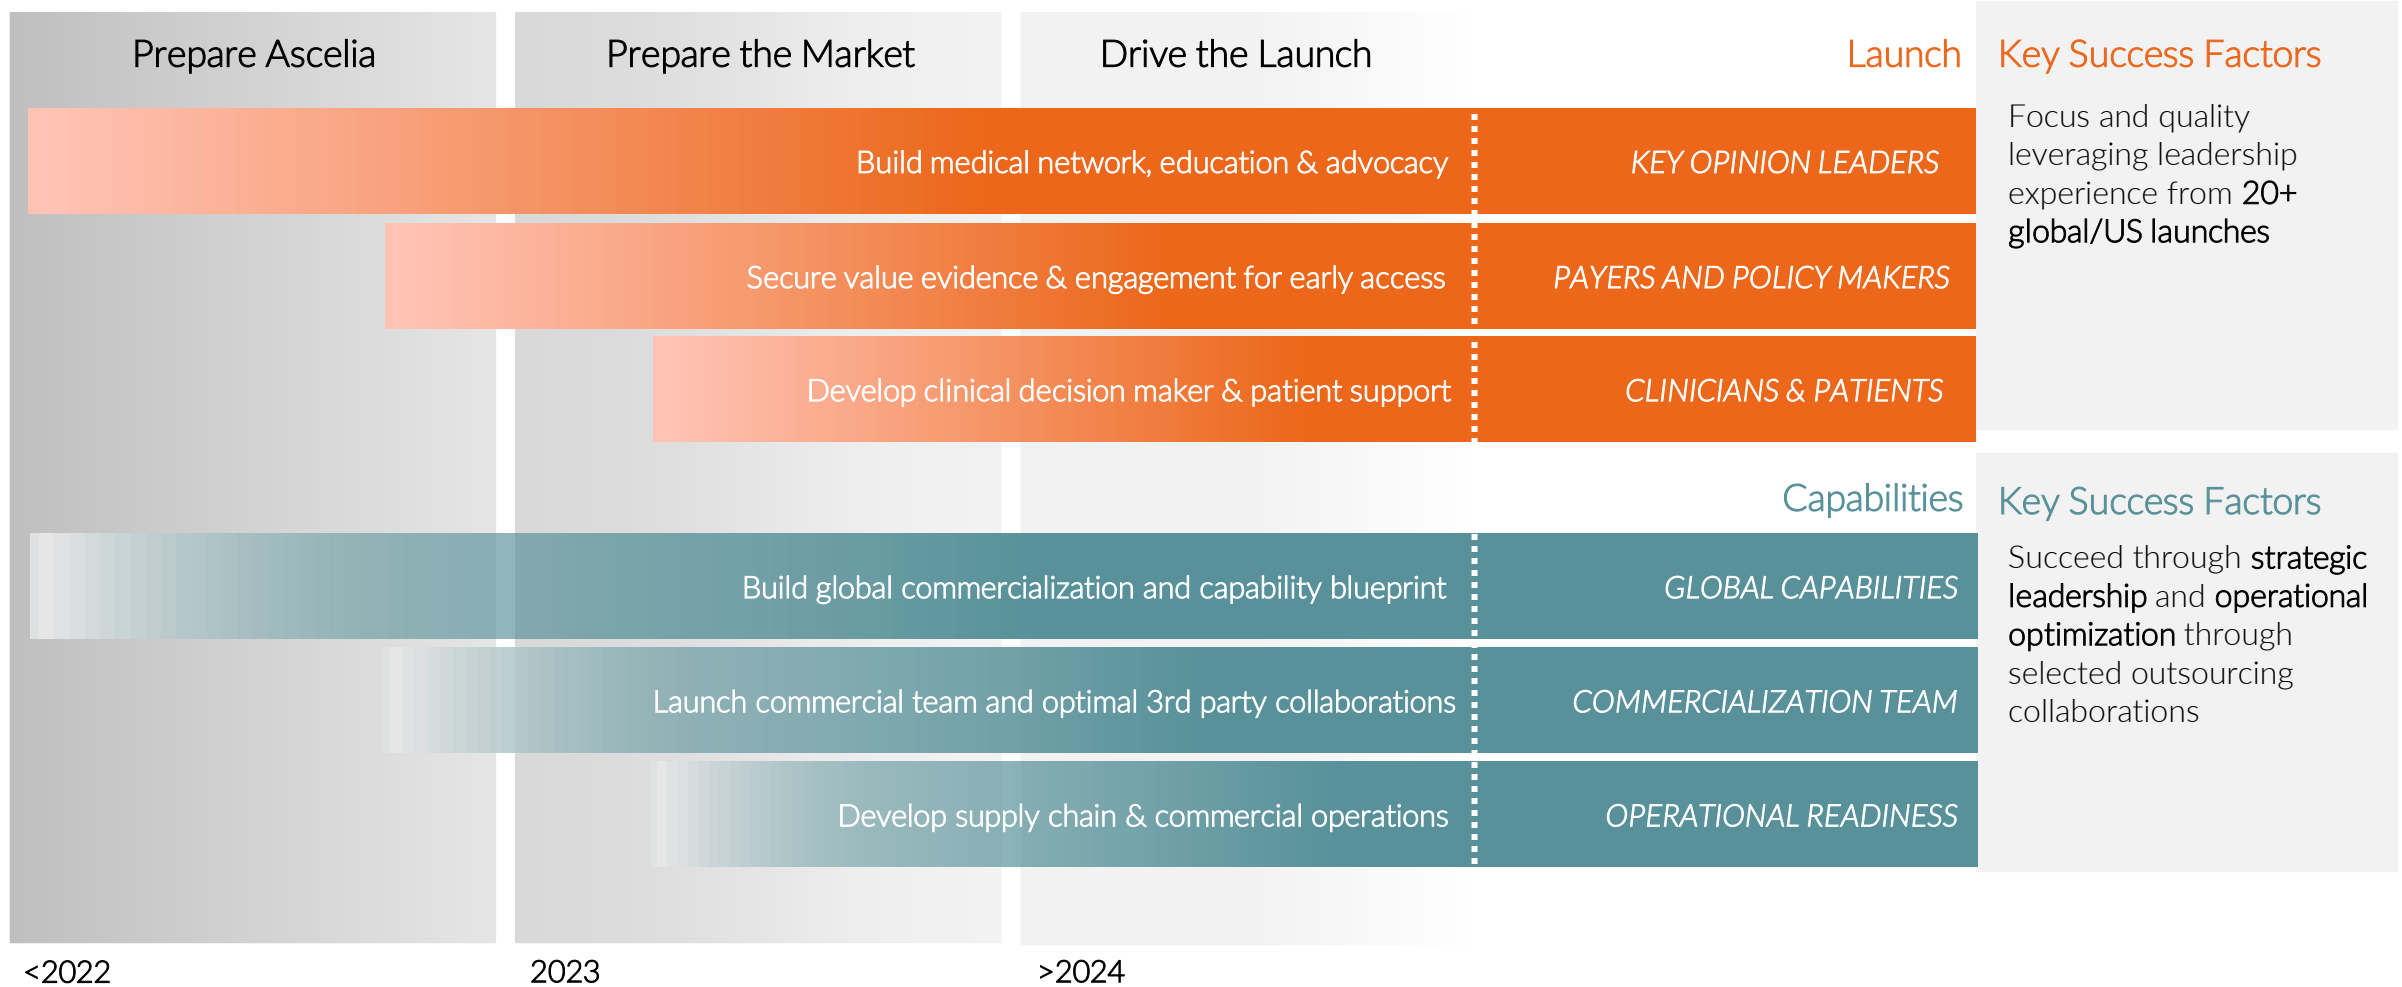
Prepare Ascelia

Prepare the Market

Drive the Launch

Launch

Key Success Factors

Focus and quality leveraging leadership experience from 20+ global/US launches

Build medical network, education & advocacy

KEY OPINION LEADERS

Secure value evidence & engagement for early access

PAYERS AND POLICY MAKERS

Develop clinical decision maker & patient support

CLINICIANS & PATIENTS

Capabilities

Key Success Factors

Succeed through strategic leadership and operational optimization through selected outsourcing collaborations

Build global commercialization and capability blueprint

GLOBAL CAPABILITIES

Launch commercial team and optimal 3rd party collaborations

COMMERCIALIZATION TEAM

Develop supply chain & commercial operations

OPERATIONAL READINESS

<2022

2023

>2024